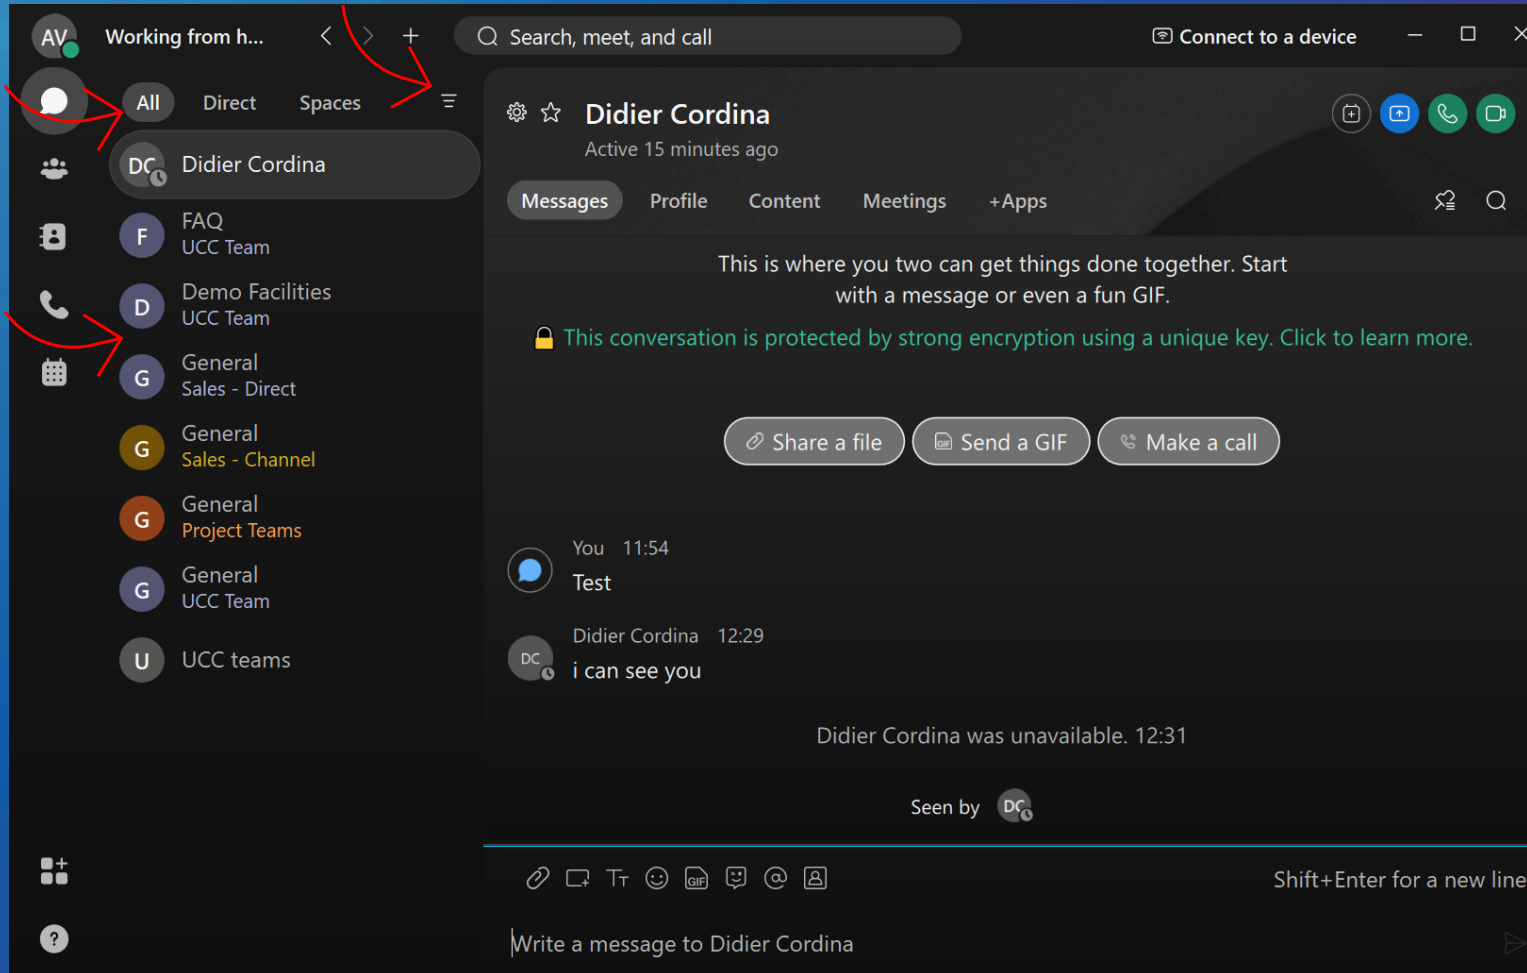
AV Working from h...

Search, meet, and call

Connect to a device

All Direct Spaces

DC Didier Cordina

F FAQ
UCC Team

D Demo Facilities
UCC Team

G General
Sales - Direct

G General
Sales - Channel

G General
Project Teams

G General
UCC Team

U UCC teams

Didier Cordina
Active 15 minutes ago

Messages Profile Content Meetings +Apps

This is where you two can get things done together. Start with a message or even a fun GIF.

This conversation is protected by strong encryption using a unique key. Click to learn more.

Share a file Send a GIF Make a call

You 11:54
Test

DC Didier Cordina 12:29
i can see you

Didier Cordina was unavailable. 12:31

Seen by DC

Shift+Enter for a new line

Write a message to Didier Cordina